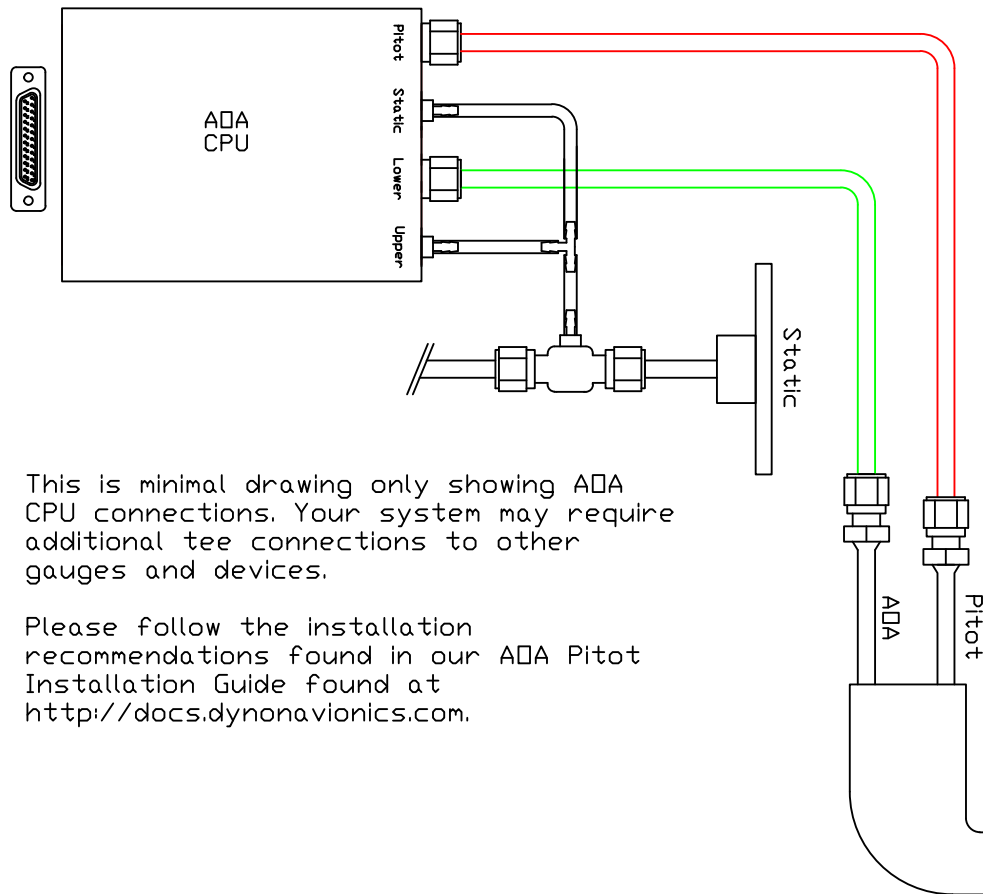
AOA
CPU

Pitot

Static

Lower

Upper

Static

This is minimal drawing only showing AOA CPU connections. Your system may require additional tee connections to other gauges and devices.

Please follow the installation recommendations found in our AOA Pitot Installation Guide found at http://docs.dynonavionics.com.

AOA

Pitot